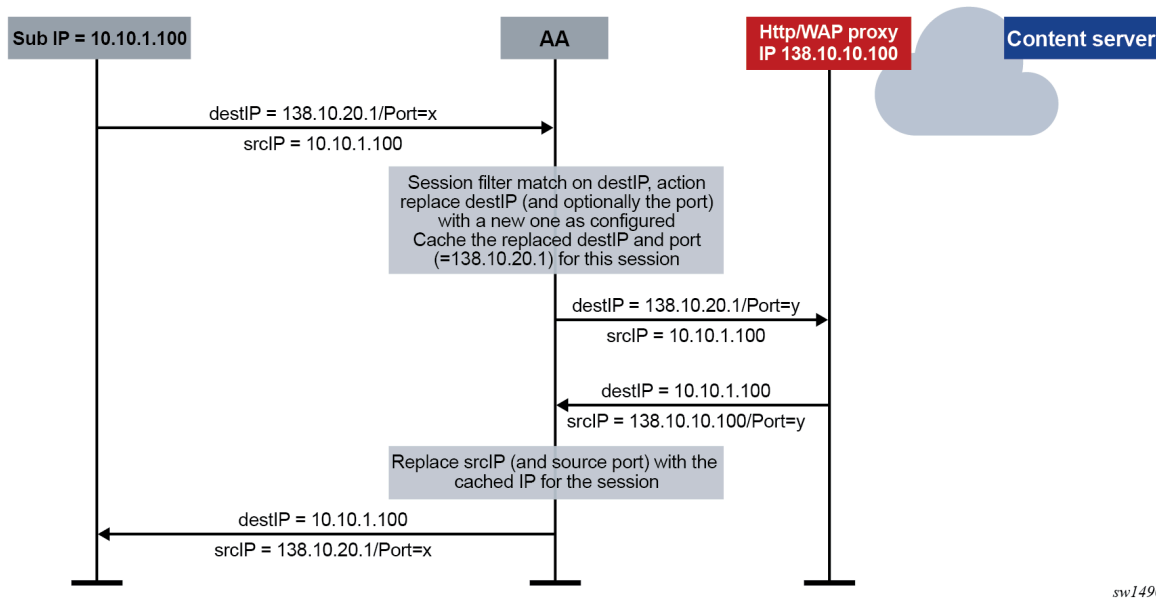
Sub IP = 10.10.1.100

AA

Http/WAP proxy
IP 138.10.10.100

Content server

destIP = 138.10.20.1/Port=x

srcIP = 10.10.1.100

Session filter match on destIP, action replace destIP (and optionally the port) with a new one as configured
Cache the replaced destIP and port (=138.10.20.1) for this session

destIP = 138.10.20.1/Port=y

srcIP = 10.10.1.100

destIP = 10.10.1.100

srcIP = 138.10.10.100/Port=y

Replace srcIP (and source port) with the cached IP for the session

destIP = 10.10.1.100

srcIP = 138.10.20.1/Port=x

sw149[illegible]